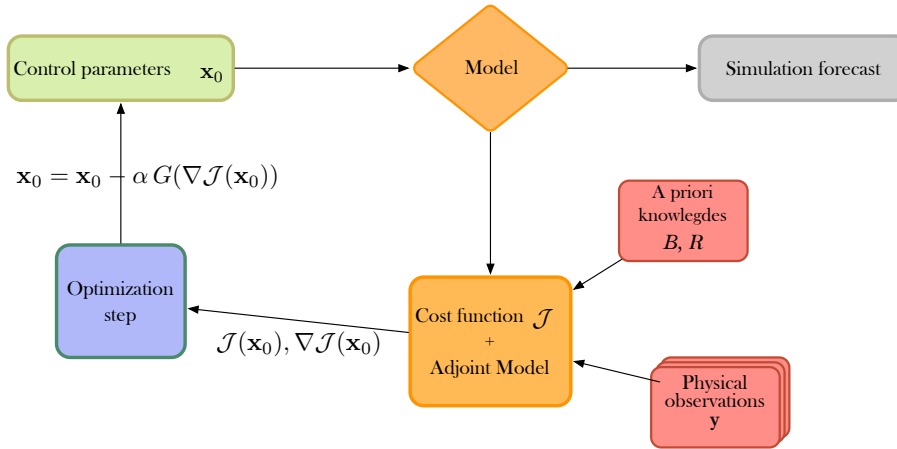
Control parameters $\mathbf{x}_0$

Model

Simulation forecast

$\mathbf{x}_0 = \mathbf{x}_0 - \alpha\, G(\nabla \mathcal{J}(\mathbf{x}_0))$

A priori knowlegdes $B$, $R$

Optimization step

Cost function $\mathcal{J}$ + Adjoint Model

$\mathcal{J}(\mathbf{x}_0), \nabla \mathcal{J}(\mathbf{x}_0)$

Physical observations $\mathbf{y}$